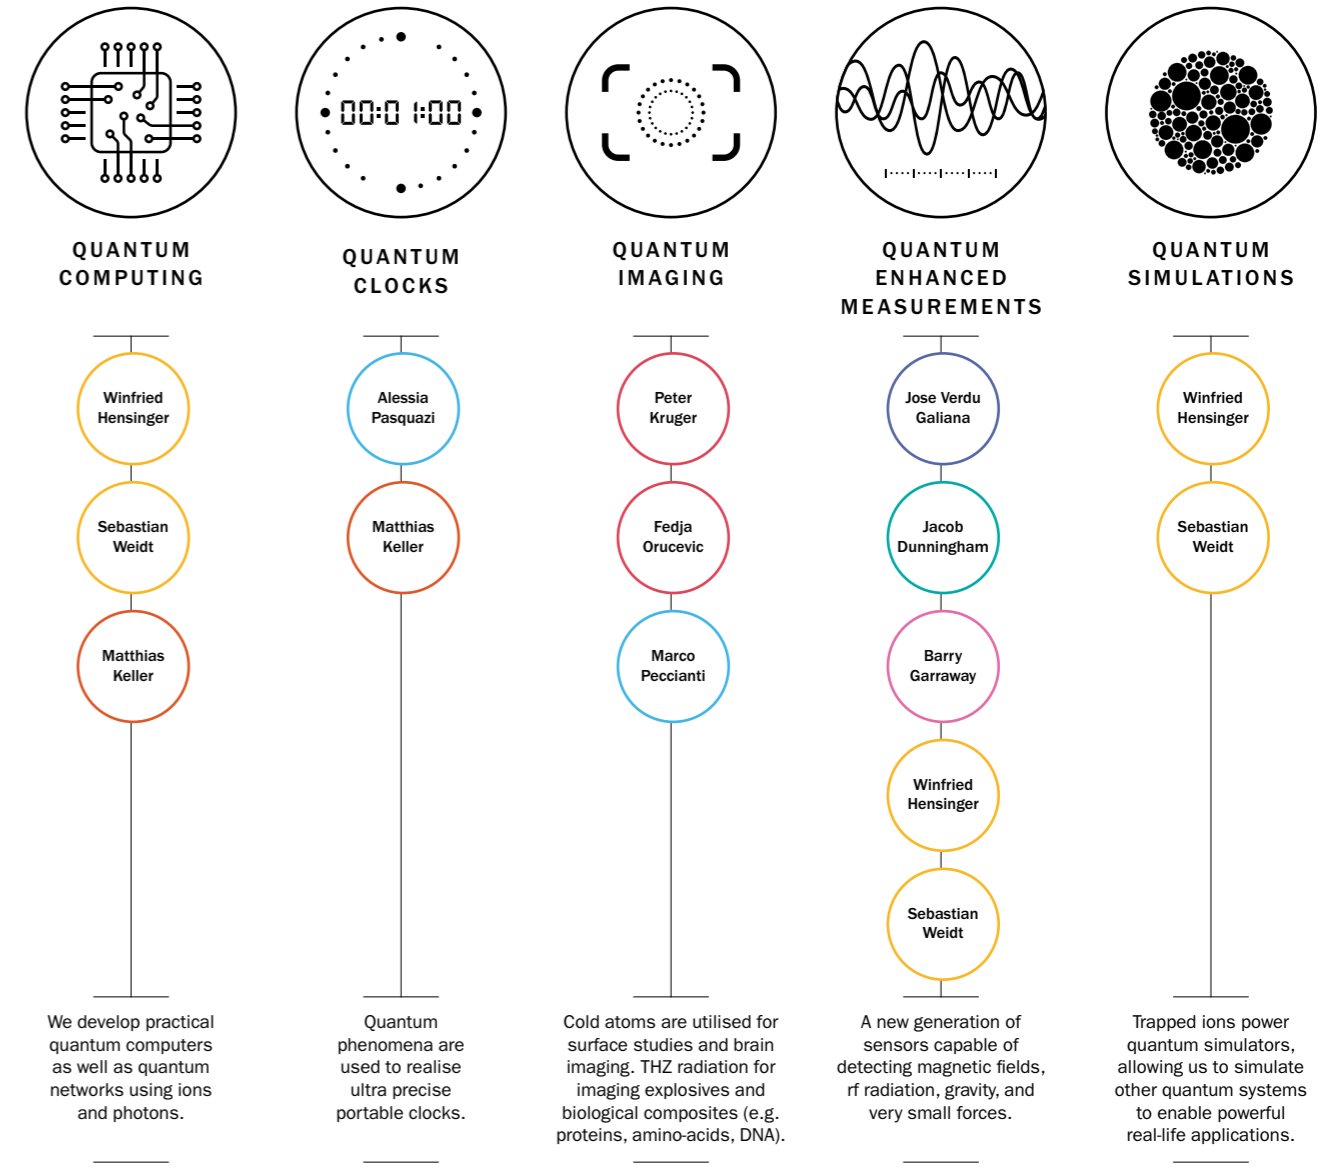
00:01:00

QUANTUM COMPUTING

Winfried Hensinger

Sebastian Weidt

Matthias Keller

We develop practical quantum computers as well as quantum networks using ions and photons.

QUANTUM CLOCKS

Alessia Pasquazi

Matthias Keller

Quantum phenomena are used to realise ultra precise portable clocks.

QUANTUM IMAGING

Peter Kruger

Fedja Orucevic

Marco Peccianti

Cold atoms are utilised for surface studies and brain imaging. THZ radiation for imaging explosives and biological composites (e.g. proteins, amino-acids, DNA).

QUANTUM ENHANCED MEASUREMENTS

Jose Verdu Galiana

Jacob Dunningham

Barry Garraway

Winfried Hensinger

Sebastian Weidt

A new generation of sensors capable of detecting magnetic fields, rf radiation, gravity, and very small forces.

QUANTUM SIMULATIONS

Winfried Hensinger

Sebastian Weidt

Trapped ions power quantum simulators, allowing us to simulate other quantum systems to enable powerful real-life applications.